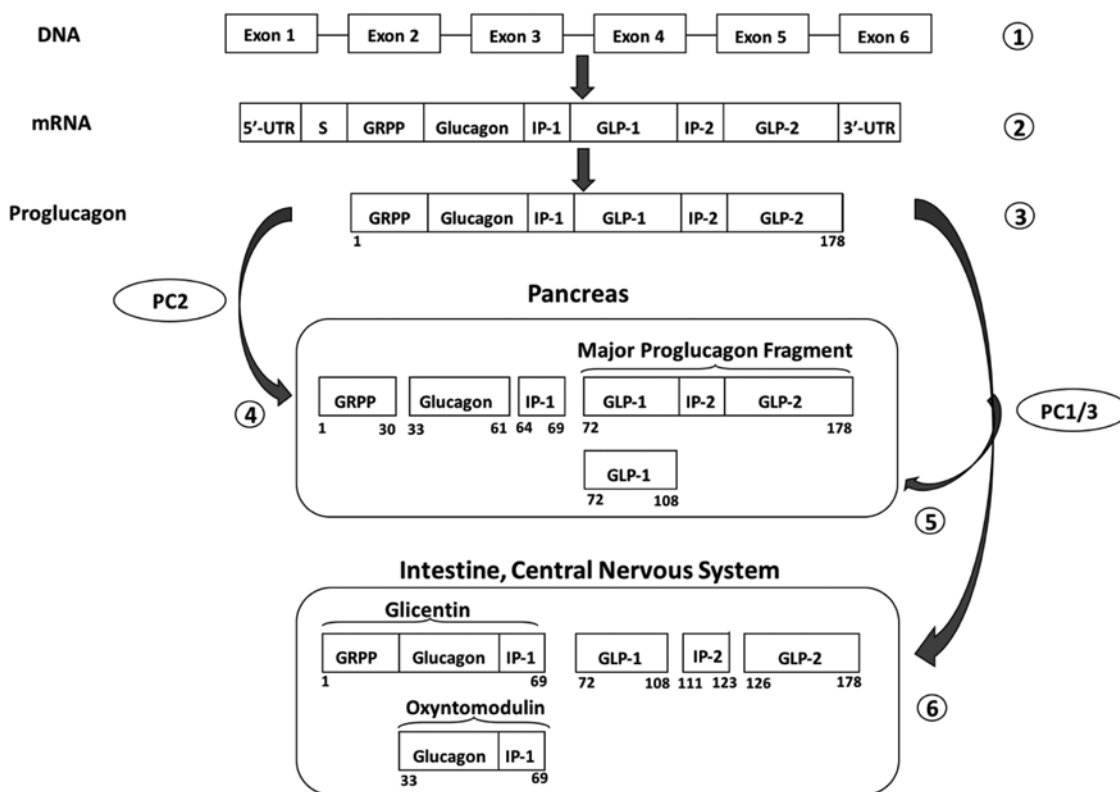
DNA

Exon 1 Exon 2 Exon 3 Exon 4 Exon 5 Exon 6

①

mRNA

5'-UTR S GRPP Glucagon IP-1 GLP-1 IP-2 GLP-2 3'-UTR

②

Proglucagon

GRPP Glucagon IP-1 GLP-1 IP-2 GLP-2

1 178

③

PC2

Pancreas

④

GRPP
1 30

Glucagon
33 61

IP-1
64 69

Major Proglucagon Fragment

GLP-1 IP-2 GLP-2
72 178

GLP-1
72 108

PC1/3

⑤

Intestine, Central Nervous System

Glicentin

GRPP Glucagon IP-1
1 69

Oxyntomodulin

Glucagon IP-1
33 69

GLP-1
72 108

IP-2
111 123

GLP-2
126 178

⑥